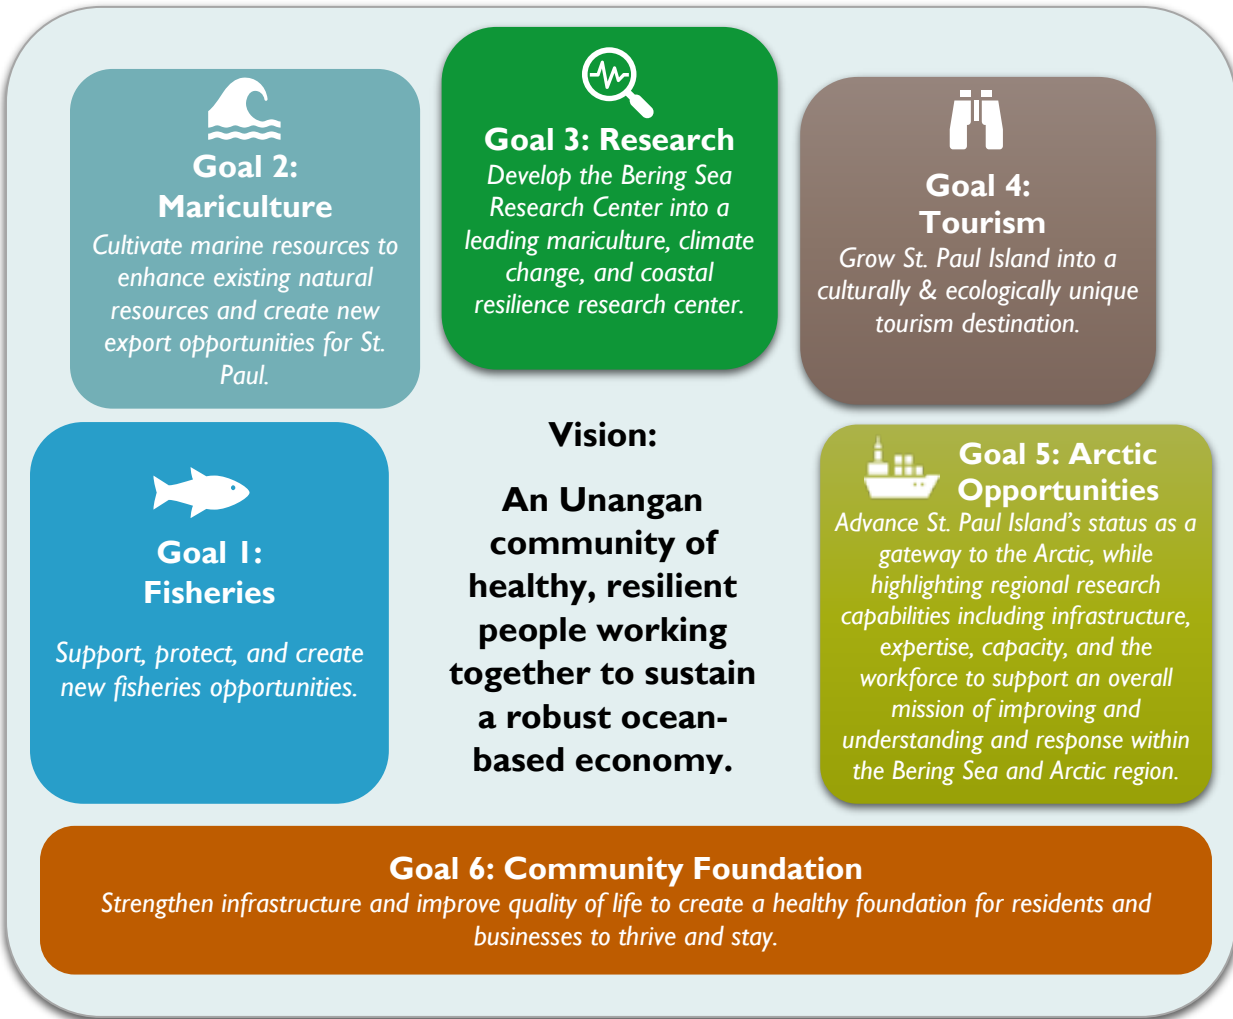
Goal 2: Mariculture

Cultivate marine resources to enhance existing natural resources and create new export opportunities for St. Paul.

Goal 3: Research

Develop the Bering Sea Research Center into a leading mariculture, climate change, and coastal resilience research center.

Goal 4: Tourism

Grow St. Paul Island into a culturally & ecologically unique tourism destination.

Goal 1: Fisheries

Support, protect, and create new fisheries opportunities.

Vision:

An Unangan community of healthy, resilient people working together to sustain a robust ocean-based economy.

Goal 5: Arctic Opportunities

Advance St. Paul Island's status as a gateway to the Arctic, while highlighting regional research capabilities including infrastructure, expertise, capacity, and the workforce to support an overall mission of improving and understanding and response within the Bering Sea and Arctic region.

Goal 6: Community Foundation

Strengthen infrastructure and improve quality of life to create a healthy foundation for residents and businesses to thrive and stay.